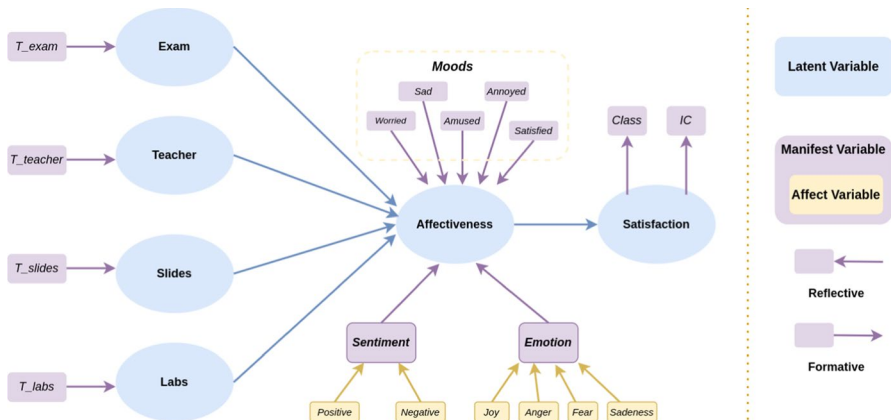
T_exam

Exam

T_teacher

Teacher

T_slides

Slides

T_labs

Labs

Moods

Sad

Annoyed

Worried

Amused

Satisfied

Affectiveness

Class

IC

Satisfaction

Sentiment

Emotion

Positive

Negative

Joy

Anger

Fear

Sadeness

Latent Variable

Manifest Variable

Affect Variable

Reflective

Formative